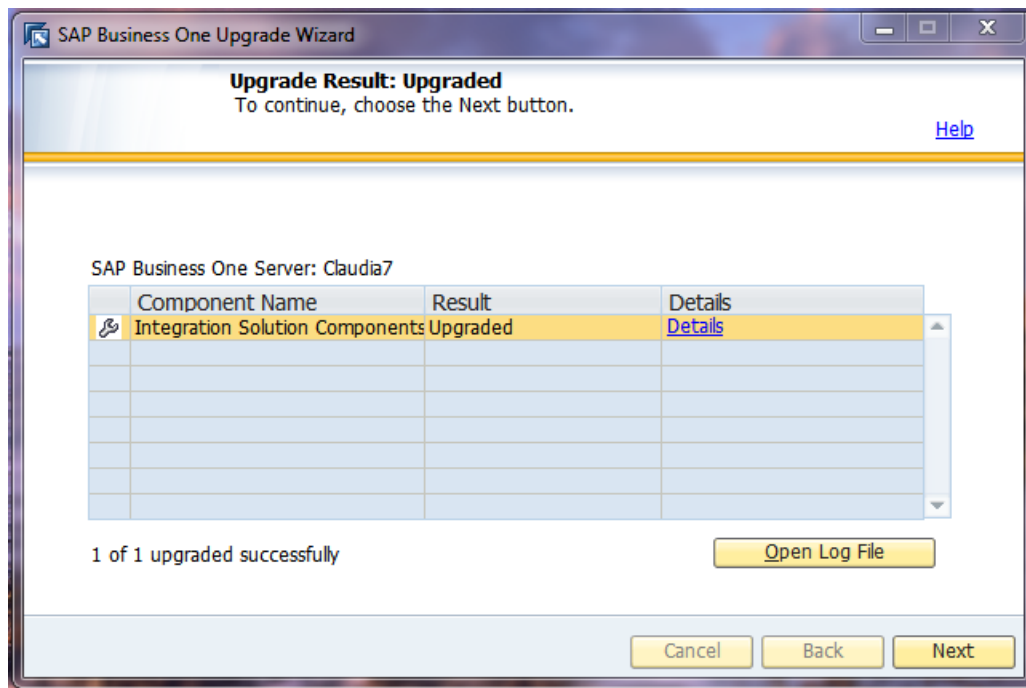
SAP Business One Upgrade Wizard

Upgrade Result: Upgraded
To continue, choose the Next button.

Help

SAP Business One Server: Claudia7

| | Component Name | Result | Details |
|---|---|---|---|
| | Integration Solution Components | Upgraded | Details |
| | | | |
| | | | |
| | | | |
| | | | |
| | | | |
| | | | |
| | | | |

1 of 1 upgraded successfully

Open Log File

Cancel
Back
Next